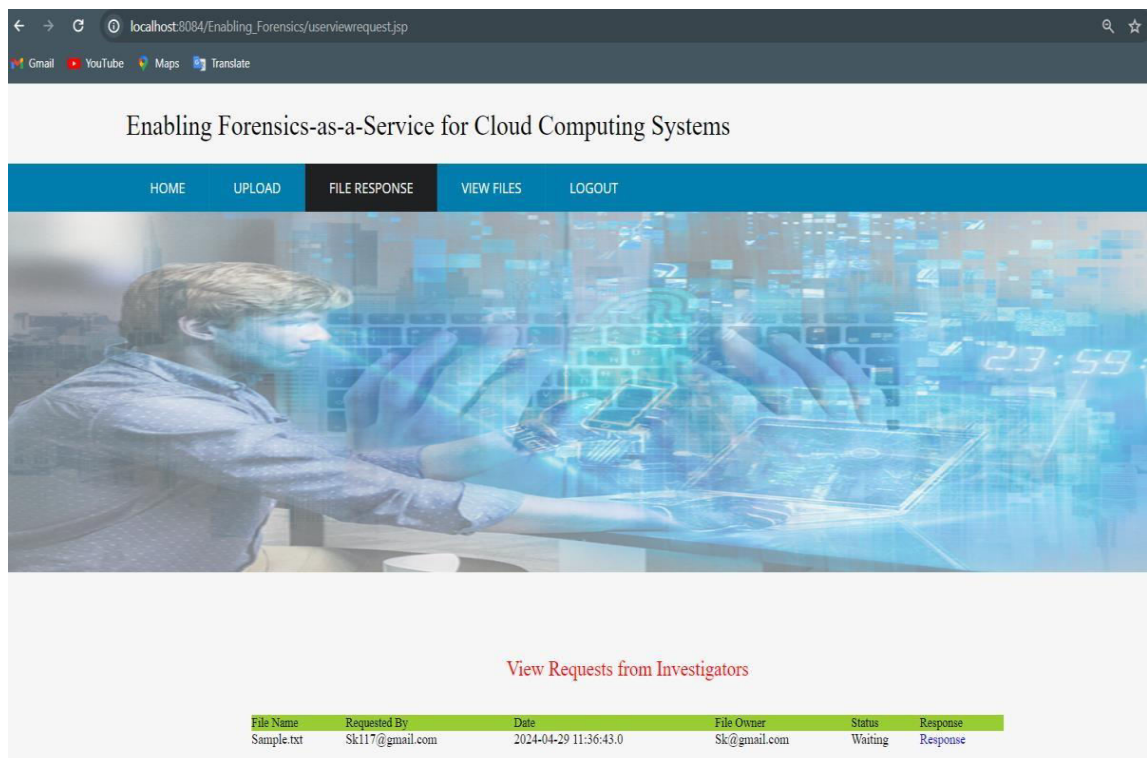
localhost:8084/Enabling_Forensics/userviewrequest.jsp

Gmail YouTube Maps Translate

Enabling Forensics-as-a-Service for Cloud Computing Systems

HOME UPLOAD FILE RESPONSE VIEW FILES LOGOUT

23:59

View Requests from Investigators

| File Name | Requested By | Date | File Owner | Status | Response |
|---|---|---|---|---|---|
| Sample.txt | Sk117@gmail.com | 2024-04-29 11:36:43.0 | Sk@gmail.com | Waiting | Response |